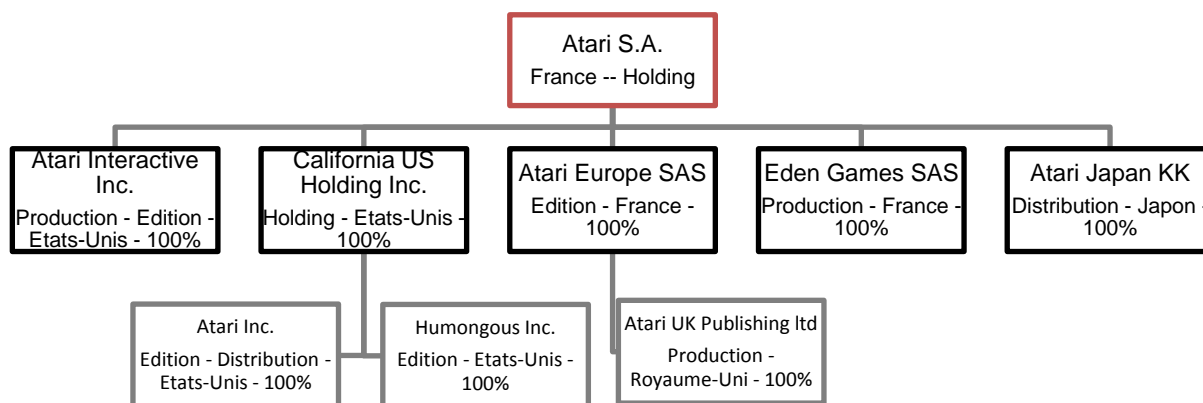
Atari S.A.
France -- Holding

Atari Interactive Inc.
Production - Edition - Etats-Unis - 100%

California US Holding Inc.
Holding - Etats-Unis - 100%

Atari Europe SAS
Edition - France - 100%

Eden Games SAS
Production - France - 100%

Atari Japan KK
Distribution - Japon - 100%

Atari Inc.
Edition - Distribution - Etats-Unis - 100%

Humongous Inc.
Edition - Etats-Unis - 100%

Atari UK Publishing ltd
Production - Royaume-Uni - 100%